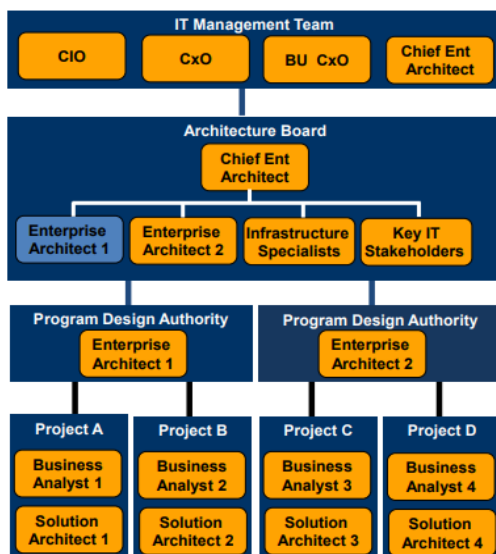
IT Management Team

CIO

CxO

BU CxO

Chief Ent Architect

Architecture Board

Chief Ent Architect

Enterprise Architect 1

Enterprise Architect 2

Infrastructure Specialists

Key IT Stakeholders

Program Design Authority

Enterprise Architect 1

Program Design Authority

Enterprise Architect 2

Project A

Business Analyst 1

Solution Architect 1

Project B

Business Analyst 2

Solution Architect 2

Project C

Business Analyst 3

Solution Architect 3

Project D

Business Analyst 4

Solution Architect 4